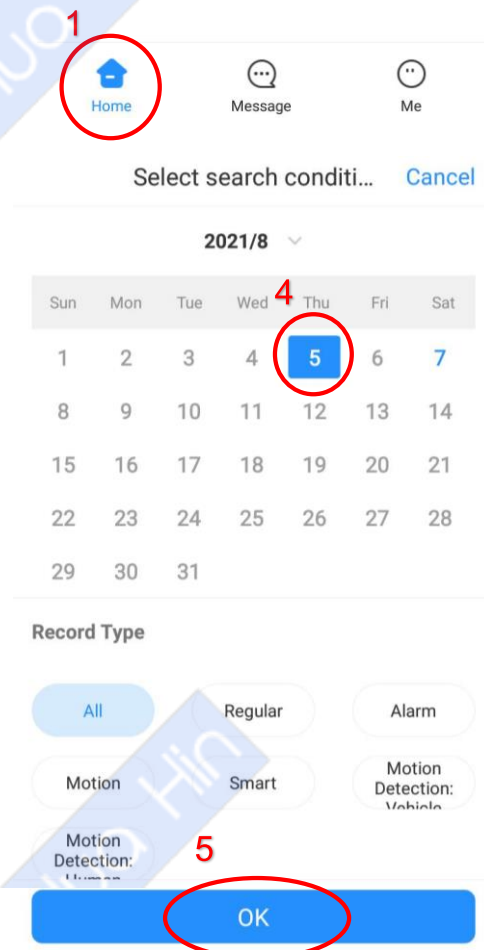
1

Home Message Me

Select search conditi... Cancel

2021/8

4

| Sun | Mon | Tue | Wed | Thu | Fri | Sat |
|---|---|---|---|---|---|---|
| 1 | 2 | 3 | 4 | 5 | 6 | 7 |
| 8 | 9 | 10 | 11 | 12 | 13 | 14 |
| 15 | 16 | 17 | 18 | 19 | 20 | 21 |
| 22 | 23 | 24 | 25 | 26 | 27 | 28 |
| 29 | 30 | 31 | | | | |

Record Type

All Regular Alarm

Motion Smart Motion Detection: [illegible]

Motion Detection: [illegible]

5

OK